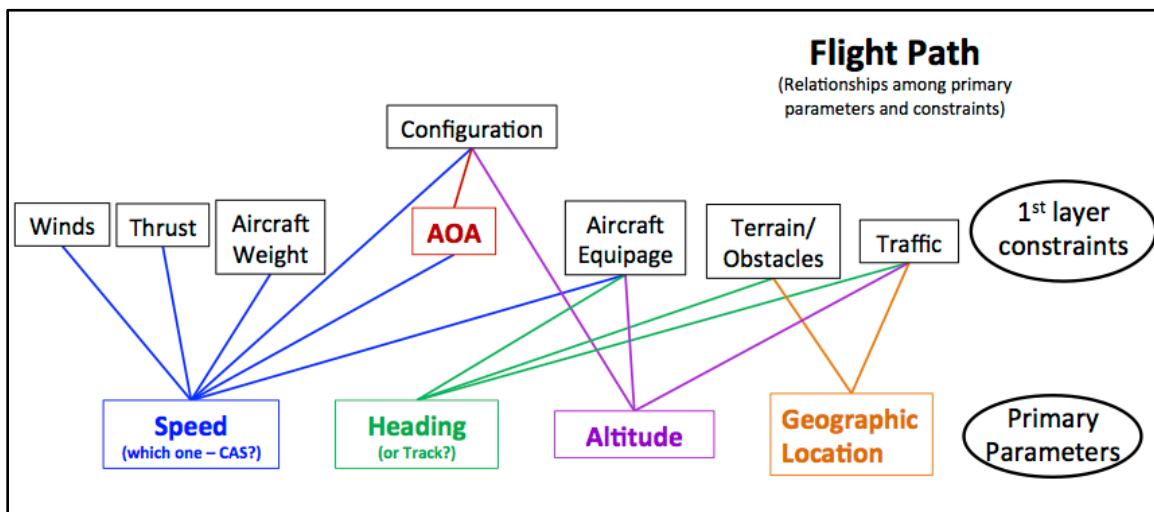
Flight Path
(Relationships among primary parameters and constraints)

Configuration

Winds

Thrust

Aircraft Weight

AOA

Aircraft Equipage

Terrain/ Obstacles

Traffic

1$^{st}$ layer constraints

Speed
(which one – CAS?)

Heading
(or Track?)

Altitude

Geographic Location

Primary Parameters